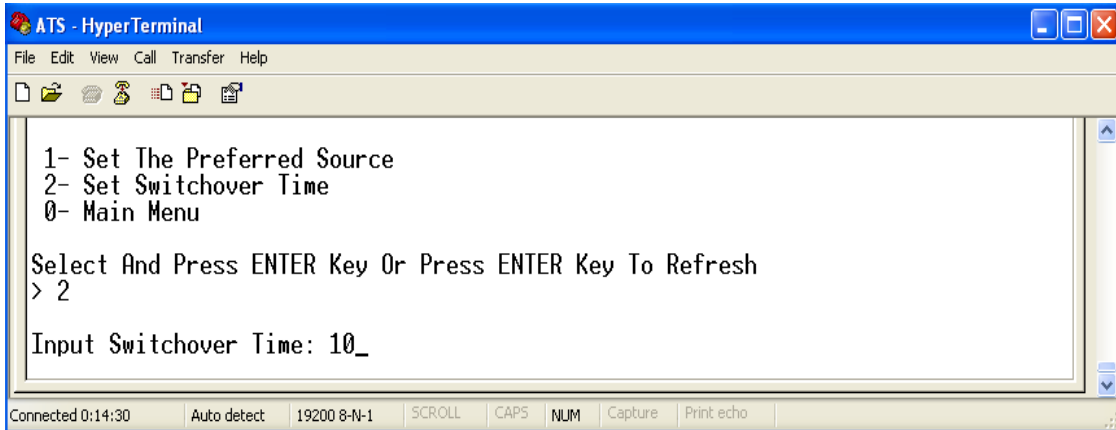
ATS - HyperTerminal

File Edit View Call Transfer Help

1- Set The Preferred Source
2- Set Switchover Time
0- Main Menu

Select And Press ENTER Key Or Press ENTER Key To Refresh
> 2

Input Switchover Time: 10_

Connected 0:14:30 | Auto detect | 19200 8-N-1 | SCROLL | CAPS | NUM | Capture | Print echo